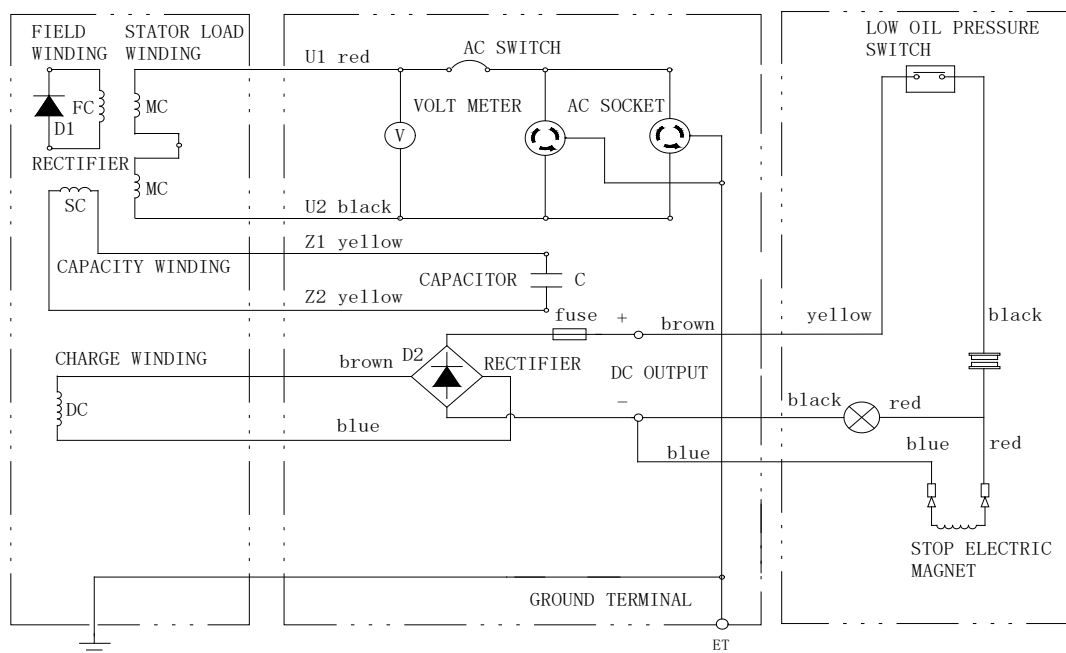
FIELD WINDING
STATOR LOAD WINDING
FC
D1
MC
RECTIFIER
MC
SC
CAPACITY WINDING
U1 red
AC SWITCH
VOLT METER
AC SOCKET
V
U2 black
Z1 yellow
CAPACITOR
C
Z2 yellow
fuse
+
brown
CHARGE WINDING
brown
D2
RECTIFIER
DC OUTPUT
DC
−
blue
blue
GROUND TERMINAL
ET
LOW OIL PRESSURE SWITCH
yellow
black
black
red
blue
red
STOP ELECTRIC MAGNET